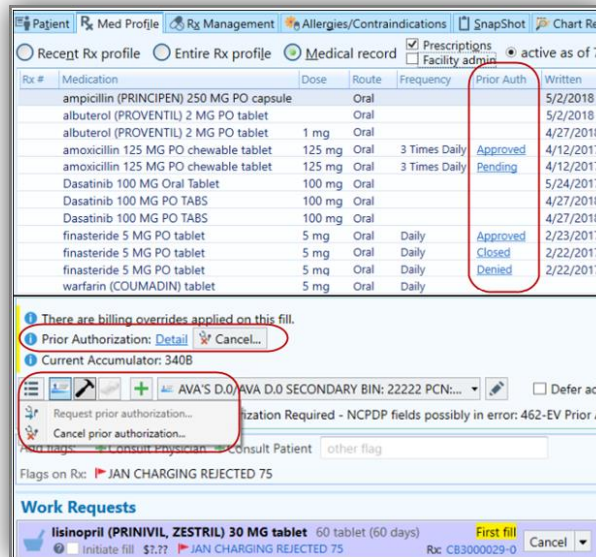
Patient | Rx Med Profile | Rx Management | Allergies/Contraindications | SnapShot | Chart Re

Recent Rx profile  Entire Rx profile  Medical record  Prescriptions  Facility admin  active as of 7

| Rx # | Medication | Dose | Route | Frequency | Prior Auth | Written |
|---|---|---|---|---|---|---|
| | ampicillin (PRINCIPEN) 250 MG PO capsule | | Oral | | | 5/2/2018 |
| | albuterol (PROVENTIL) 2 MG PO tablet | | Oral | | | 5/2/2018 |
| | albuterol (PROVENTIL) 2 MG PO tablet | 1 mg | Oral | | | 4/27/2018 |
| | amoxicillin 125 MG PO chewable tablet | 125 mg | Oral | 3 Times Daily | Approved | 4/12/2017 |
| | amoxicillin 125 MG PO chewable tablet | 125 mg | Oral | 3 Times Daily | Pending | 4/12/2017 |
| | Dasatinib 100 MG Oral Tablet | 100 mg | Oral | | | 5/24/2017 |
| | Dasatinib 100 MG PO TABS | 100 mg | Oral | | | 4/27/2018 |
| | Dasatinib 100 MG PO TABS | 100 mg | Oral | | | 4/27/2018 |
| | finasteride 5 MG PO tablet | 5 mg | Oral | Daily | Approved | 2/23/2017 |
| | finasteride 5 MG PO tablet | 5 mg | Oral | Daily | Closed | 2/22/2017 |
| | finasteride 5 MG PO tablet | 5 mg | Oral | Daily | Denied | 2/22/2017 |
| | warfarin (COUMADIN) tablet | 5 mg | Oral | Daily | | |

There are billing overrides applied on this fill.
Prior Authorization: Detail  Cancel...
Current Accumulator: 340B

AVA'S D.0/AVA D.0 SECONDARY BIN: 22222 PCN:...  Defer ac

Request prior authorization...
Cancel prior authorization...

ization Required - NCPDP fields possibly in error: 462-EV Prior A

Add flags: Consult Physician  Consult Patient  other flag
Flags on Rx: JAN CHARGING REJECTED 75

Work Requests
lisinopril (PRINIVIL, ZESTRIL) 30 MG tablet 60 tablet (60 days)  First fill  Cancel
Initiate fill $?.?? JAN CHARGING REJECTED 75  Rx: CB3000029-0